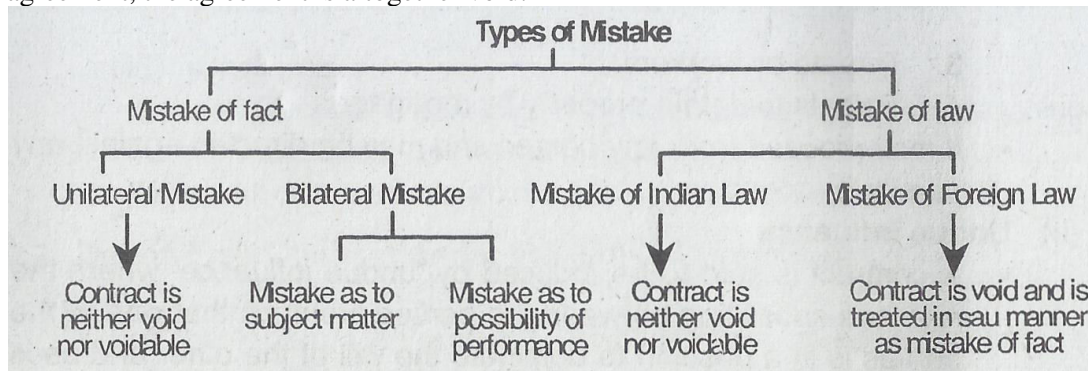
Types of Mistake

Mistake of fact

Mistake of law

Unilateral Mistake

Bilateral Mistake

Mistake of Indian Law

Mistake of Foreign Law

Contract is neither void nor voidable

Mistake as to subject matter

Mistake as to possibility of performance

Contract is neither void nor voidable

Contract is void and is treated in sau manner as mistake of fact